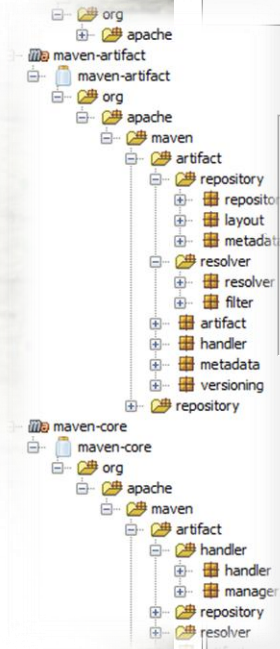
org
apache
maven-artifact
maven-artifact
org
apache
maven
artifact
repository
reposito
layout
metada
resolver
resolver
filter
artifact
handler
metadata
versioning
repository
maven-core
maven-core
org
apache
maven
artifact
handler
handler
manager
repository
resolver